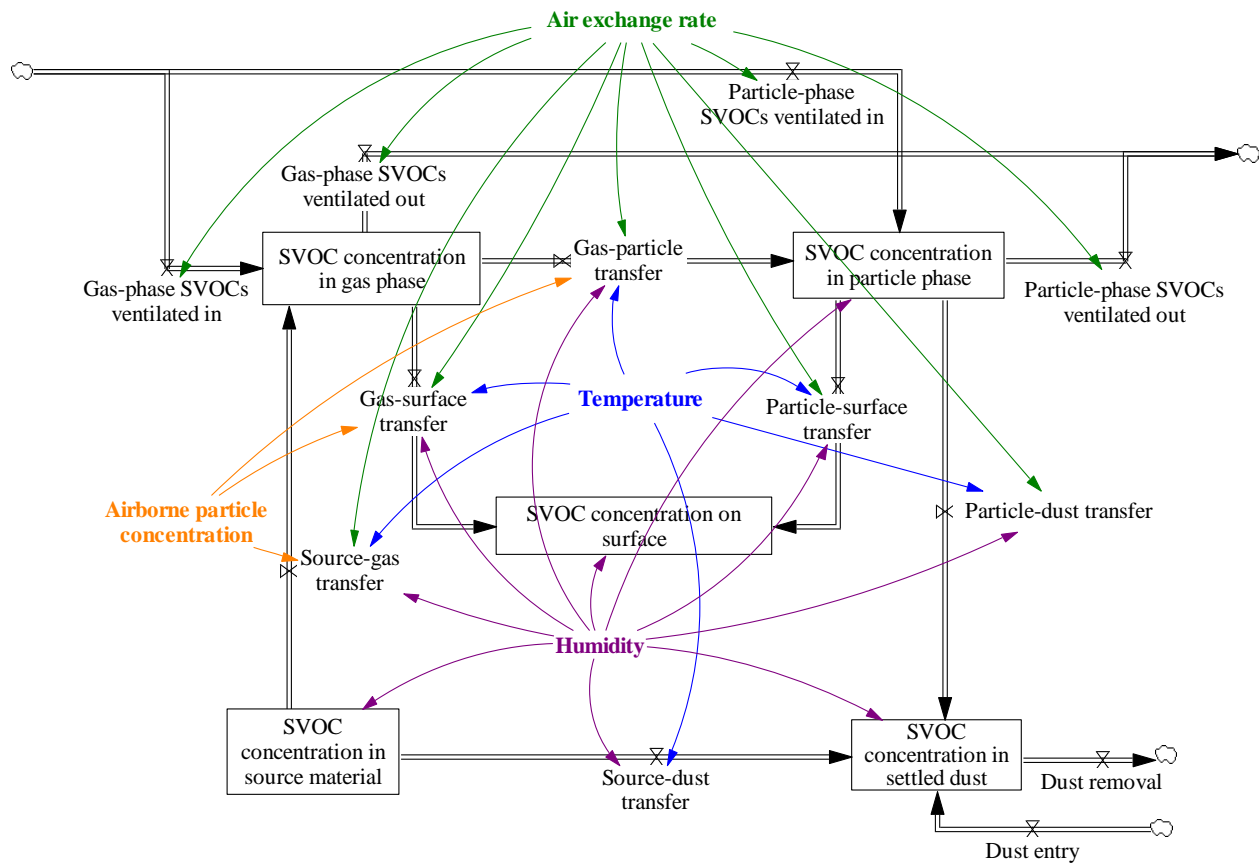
Air exchange rate

Particle-phase SVOCs ventilated in

Gas-phase SVOCs ventilated out

Gas-phase SVOCs ventilated in

SVOC concentration in gas phase

Gas-particle transfer

SVOC concentration in particle phase

Particle-phase SVOCs ventilated out

Gas-surface transfer

Temperature

Particle-surface transfer

Airborne particle concentration

SVOC concentration on surface

Particle-dust transfer

Source-gas transfer

Humidity

SVOC concentration in source material

Source-dust transfer

SVOC concentration in settled dust

Dust removal

Dust entry